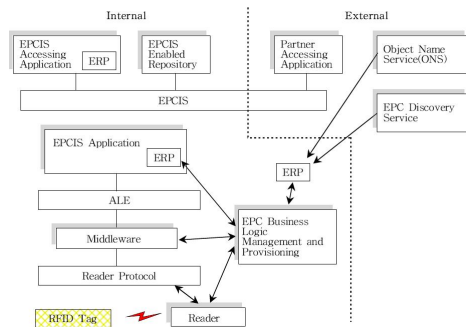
Internal

External

EPCIS Accessing Application

ERP

EPCIS Enabled Repository

Partner Accessing Application

Object Name Service(ONS)

EPCIS

EPC Discovery Service

EPCIS Application

ERP

ERP

ALE

EPC Business Logic Management and Provisioning

Middleware

Reader Protocol

RFID Tag

Reader